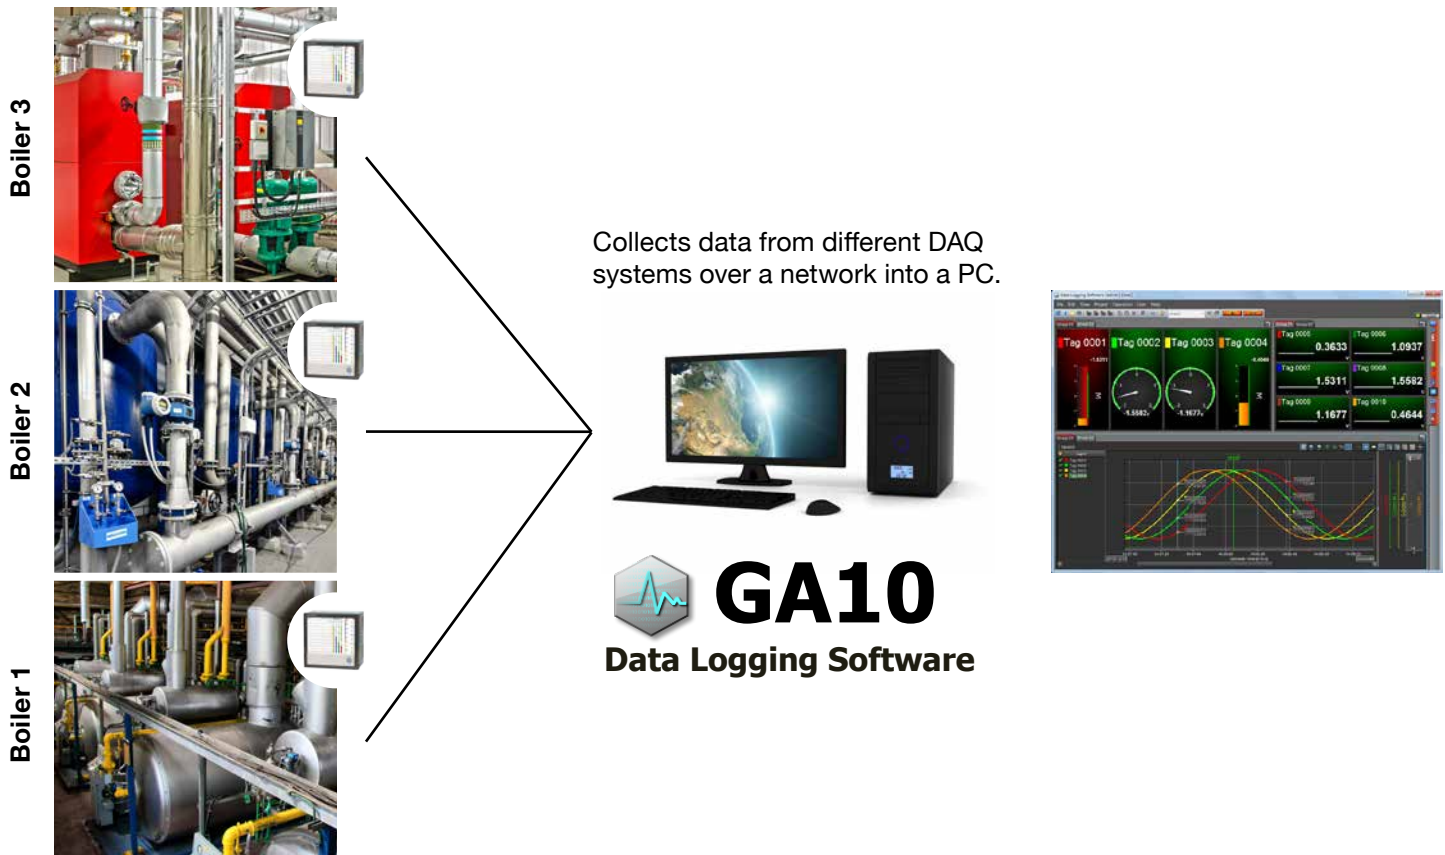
Boiler 3

Boiler 2

Boiler 1

Collects data from different DAQ systems over a network into a PC.

GA10
Data Logging Software

Tag 0001
Tag 0002
Tag 0003
Tag 0004
Tag 0005
0.3633
Tag 0006
1.0937
Tag 0007
1.5311
Tag 0008
1.5582
Tag 0009
1.1677
Tag 0010
0.4644